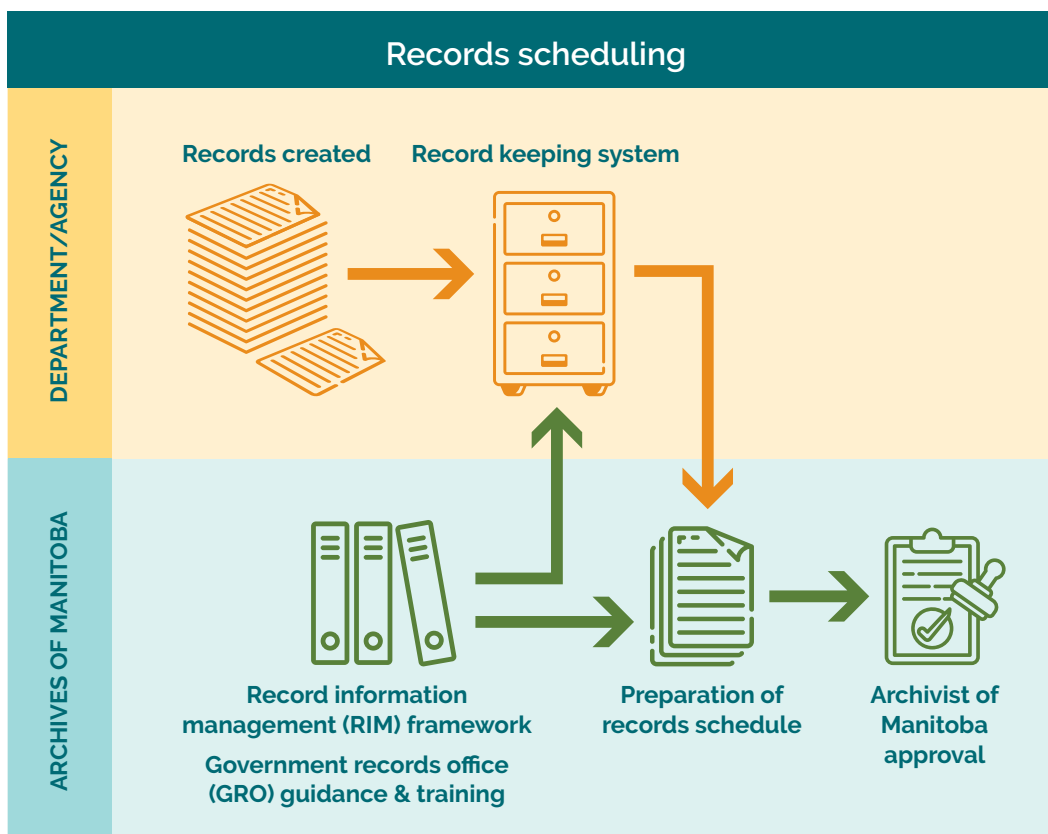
Records scheduling

DEPARTMENT/AGENCY

Records created

Record keeping system

ARCHIVES OF MANITOBA

Record information management (RIM) framework

Government records office (GRO) guidance & training

Preparation of records schedule

Archivist of Manitoba approval